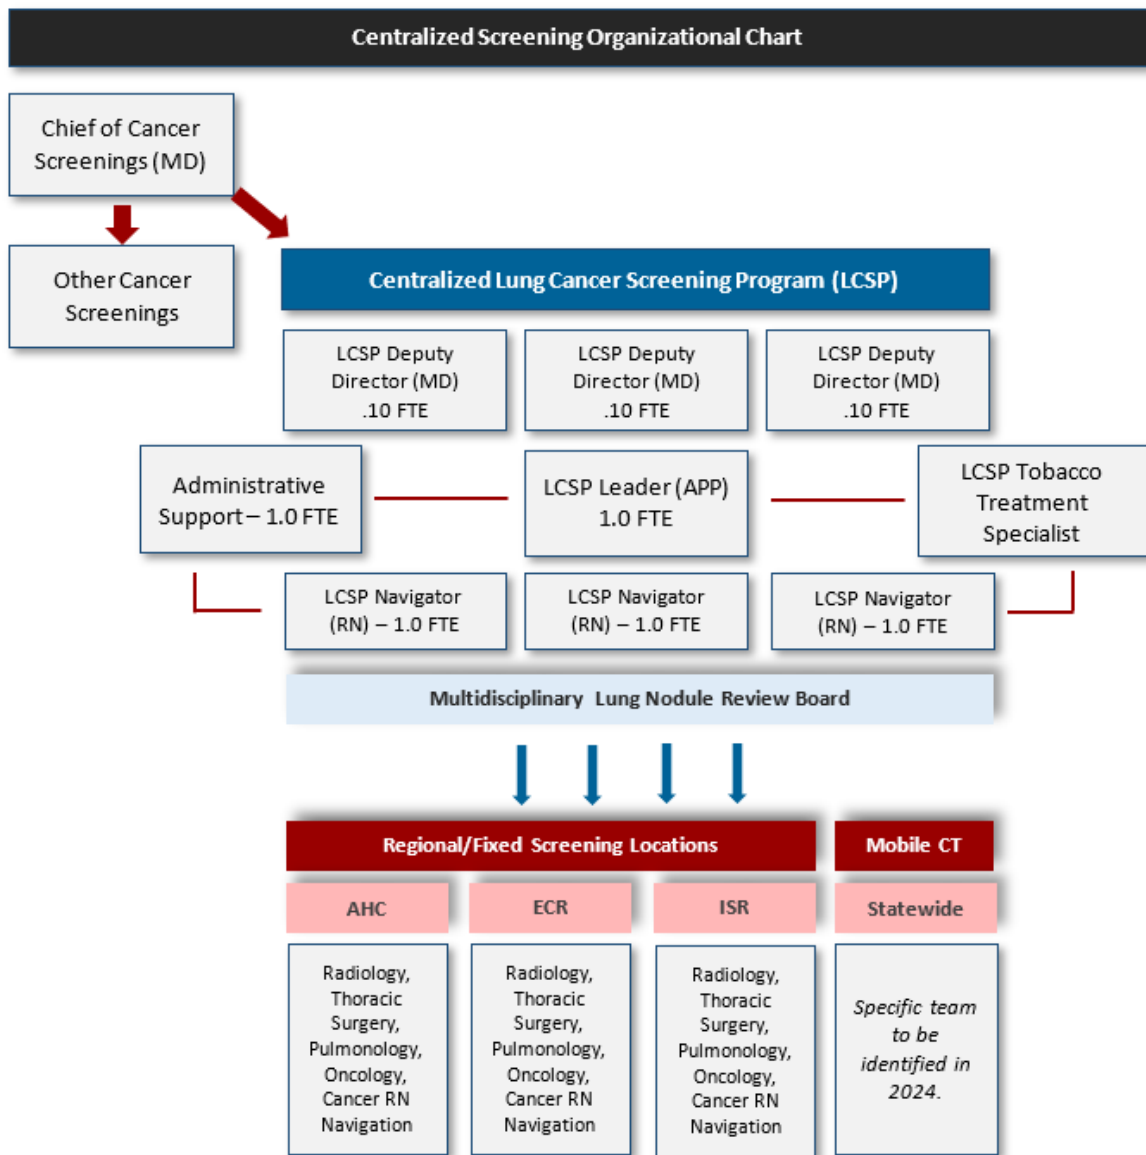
Centralized Screening Organizational Chart

Chief of Cancer Screenings (MD)

Other Cancer Screenings

Centralized Lung Cancer Screening Program (LCSP)

LCSP Deputy Director (MD) .10 FTE

LCSP Deputy Director (MD) .10 FTE

LCSP Deputy Director (MD) .10 FTE

Administrative Support – 1.0 FTE

LCSP Leader (APP) 1.0 FTE

LCSP Tobacco Treatment Specialist

LCSP Navigator (RN) – 1.0 FTE

LCSP Navigator (RN) – 1.0 FTE

LCSP Navigator (RN) – 1.0 FTE

Multidisciplinary Lung Nodule Review Board

Regional/Fixed Screening Locations

Mobile CT

AHC

ECR

ISR

Statewide

Radiology, Thoracic Surgery, Pulmonology, Oncology, Cancer RN Navigation

Radiology, Thoracic Surgery, Pulmonology, Oncology, Cancer RN Navigation

Radiology, Thoracic Surgery, Pulmonology, Oncology, Cancer RN Navigation

*Specific team to be identified in 2024.*